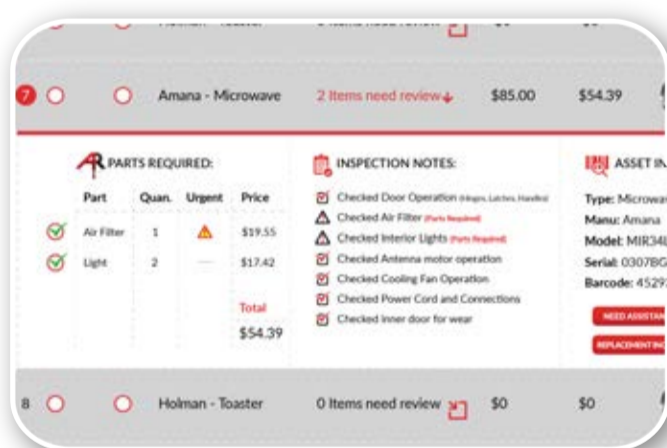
Holman - Toaster

7 Amana - Microwave 2 Items need review $85.00 $54.39

PARTS REQUIRED:

| Part | Quan. | Urgent | Price |
|---|---|---|---|
| Air Filter | 1 | | $19.55 |
| Light | 2 | — | $17.42 |
| | | Total | $54.39 |

INSPECTION NOTES:

Checked Door Operation (Hinges, Latches, Handles)
Checked Air Filter (Parts Required)
Checked Interior Lights (Parts Required)
Checked Antenna motor operation
Checked Cooling Fan Operation
Checked Power Cord and Connections
Checked inner door for wear

ASSET IN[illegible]

Type: Microwa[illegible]
Manu: Amana
Model: MIR34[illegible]
Serial: 0307BG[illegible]
Barcode: 4529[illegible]

NEED ASSISTAN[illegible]
REPLACEMENT INC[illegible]

8 Holman - Toaster 0 Items need review $0 $0